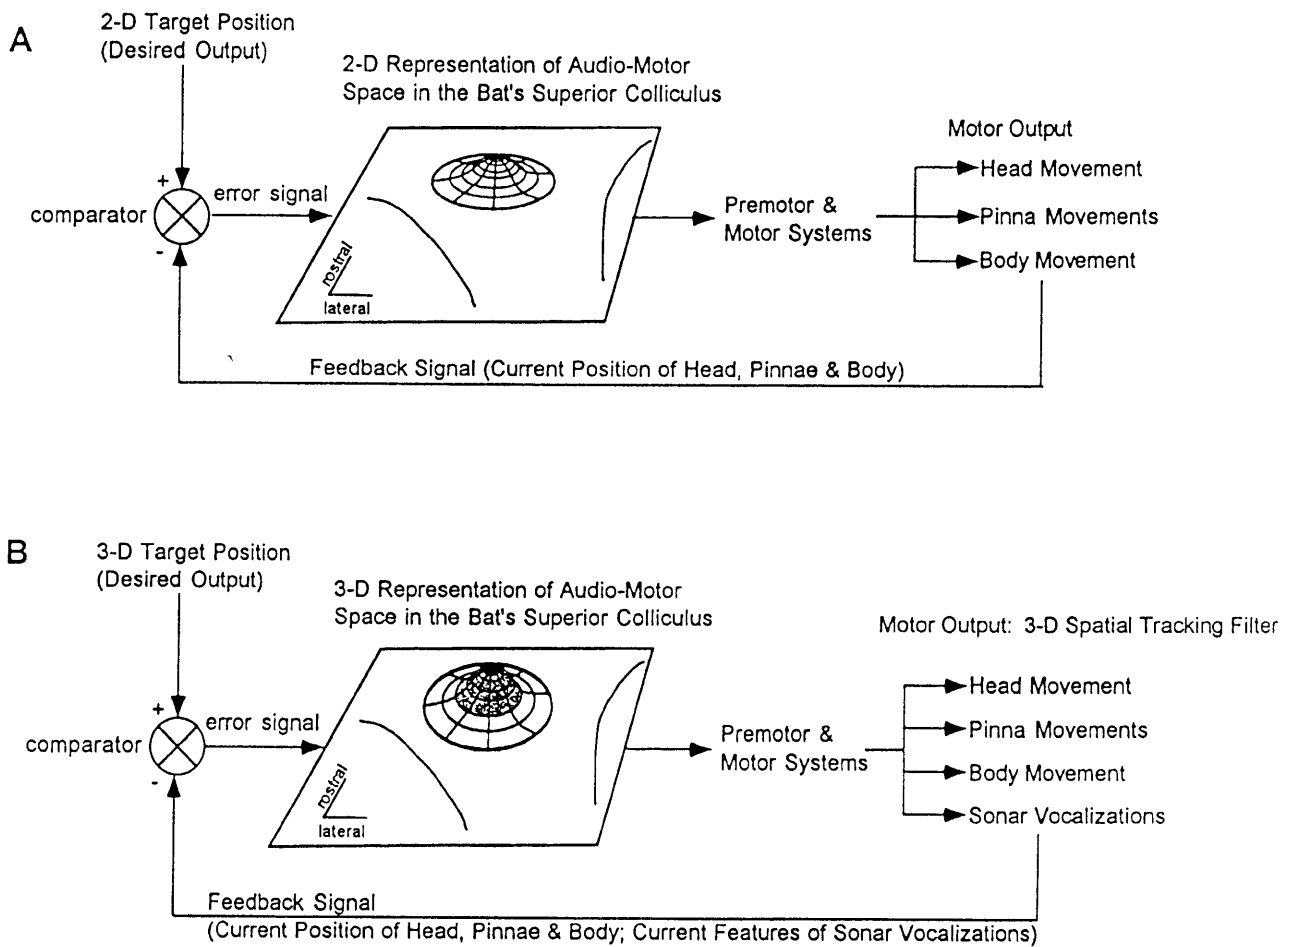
A

2-D Target Position
(Desired Output)

2-D Representation of Audio-Motor
Space in the Bat's Superior Colliculus

+

comparator

error signal

-

rostral

lateral

Premotor &
Motor Systems

Motor Output

Head Movement

Pinna Movements

Body Movement

Feedback Signal (Current Position of Head, Pinnae & Body)

B

3-D Target Position
(Desired Output)

3-D Representation of Audio-Motor
Space in the Bat's Superior Colliculus

+

comparator

error signal

-

rostral

lateral

Premotor &
Motor Systems

Motor Output: 3-D Spatial Tracking Filter

Head Movement

Pinna Movements

Body Movement

Sonar Vocalizations

Feedback Signal
(Current Position of Head, Pinnae & Body; Current Features of Sonar Vocalizations)